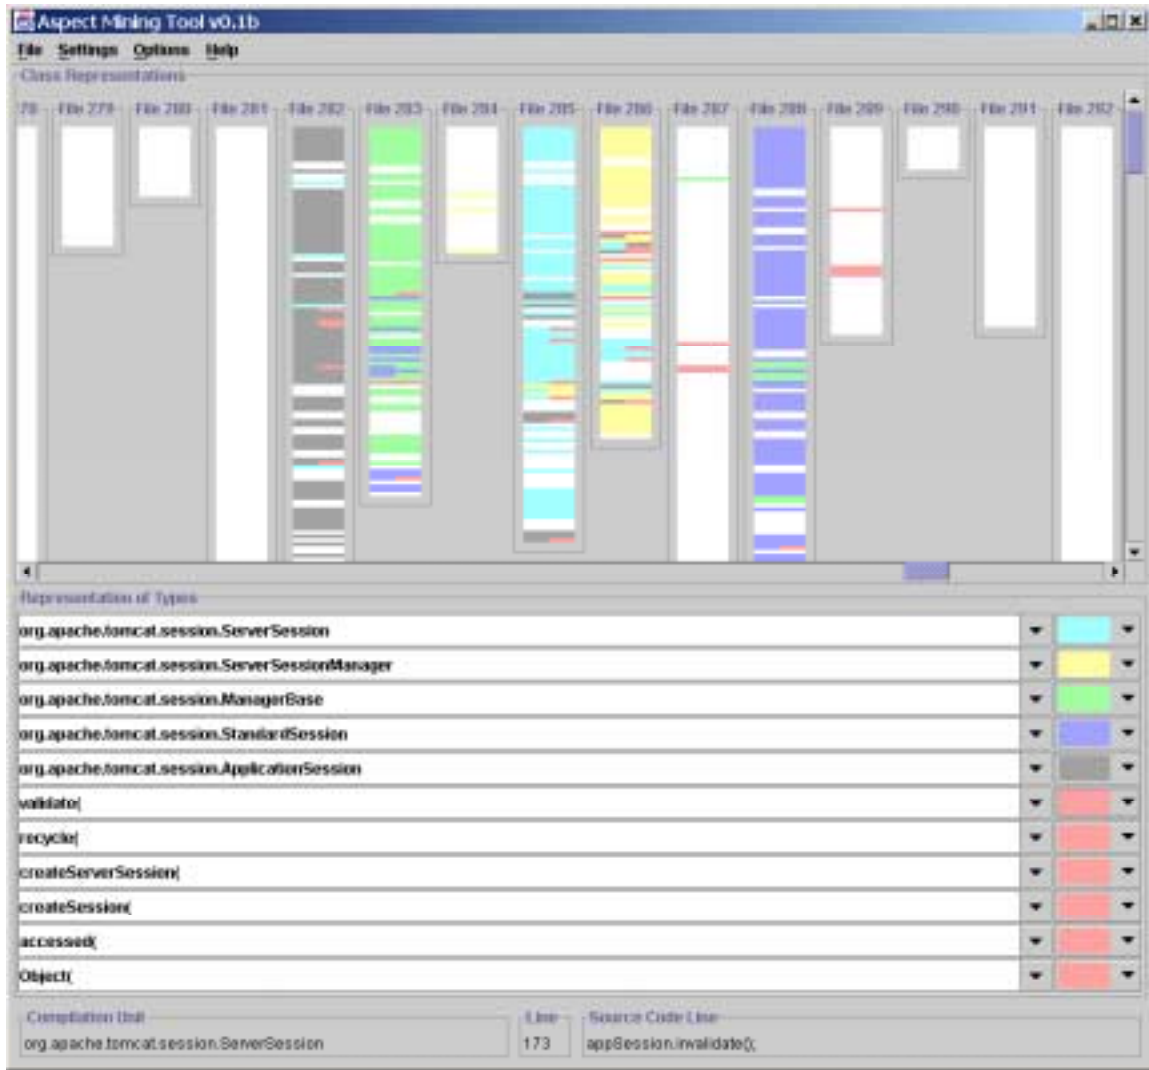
Aspect Mining Tool v0.1b

File Settings Options Help

Class Representations

78 File 279 File 280 File 281 File 282 File 283 File 284 File 285 File 286 File 287 File 288 File 289 File 290 File 291 File 292

Representation of Types

org.apache.tomcat.session.ServerSession
org.apache.tomcat.session.ServerSessionManager
org.apache.tomcat.session.ManagerBase
org.apache.tomcat.session.StandardSession
org.apache.tomcat.session.ApplicationSession
validate(
recycle(
createServerSession(
createSession(
accessed(
Object(

Compilation Unit
org.apache.tomcat.session.ServerSession

Line
173

Source Code Line
appSession.invalidate();